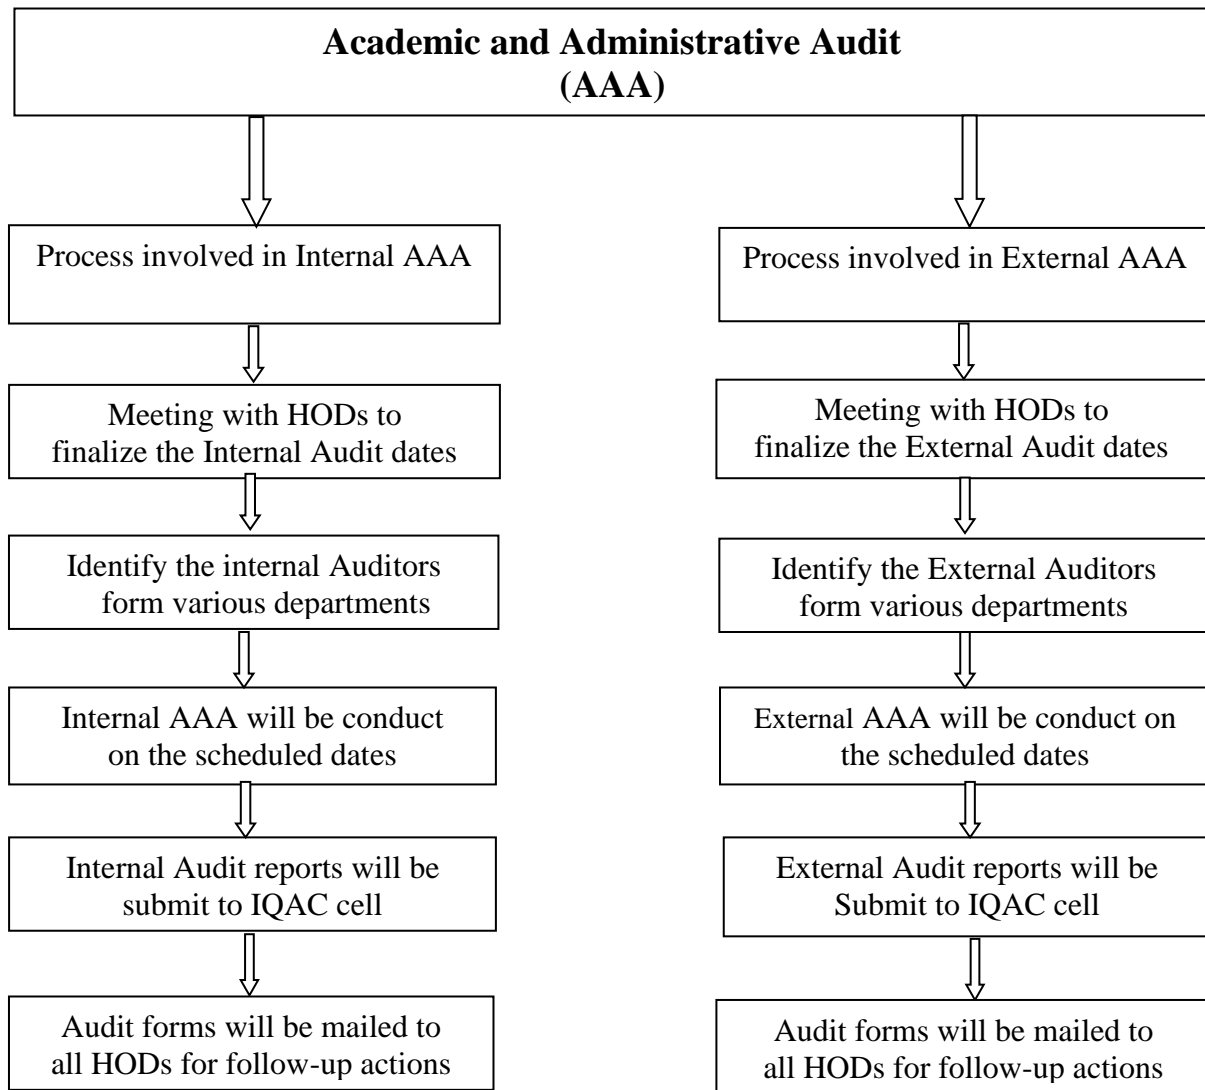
Academic and Administrative Audit
(AAA)

Process involved in Internal AAA

Meeting with HODs to finalize the Internal Audit dates

Identify the internal Auditors form various departments

Internal AAA will be conduct on the scheduled dates

Internal Audit reports will be submit to IQAC cell

Audit forms will be mailed to all HODs for follow-up actions

Process involved in External AAA

Meeting with HODs to finalize the External Audit dates

Identify the External Auditors form various departments

External AAA will be conduct on the scheduled dates

External Audit reports will be Submit to IQAC cell

Audit forms will be mailed to all HODs for follow-up actions